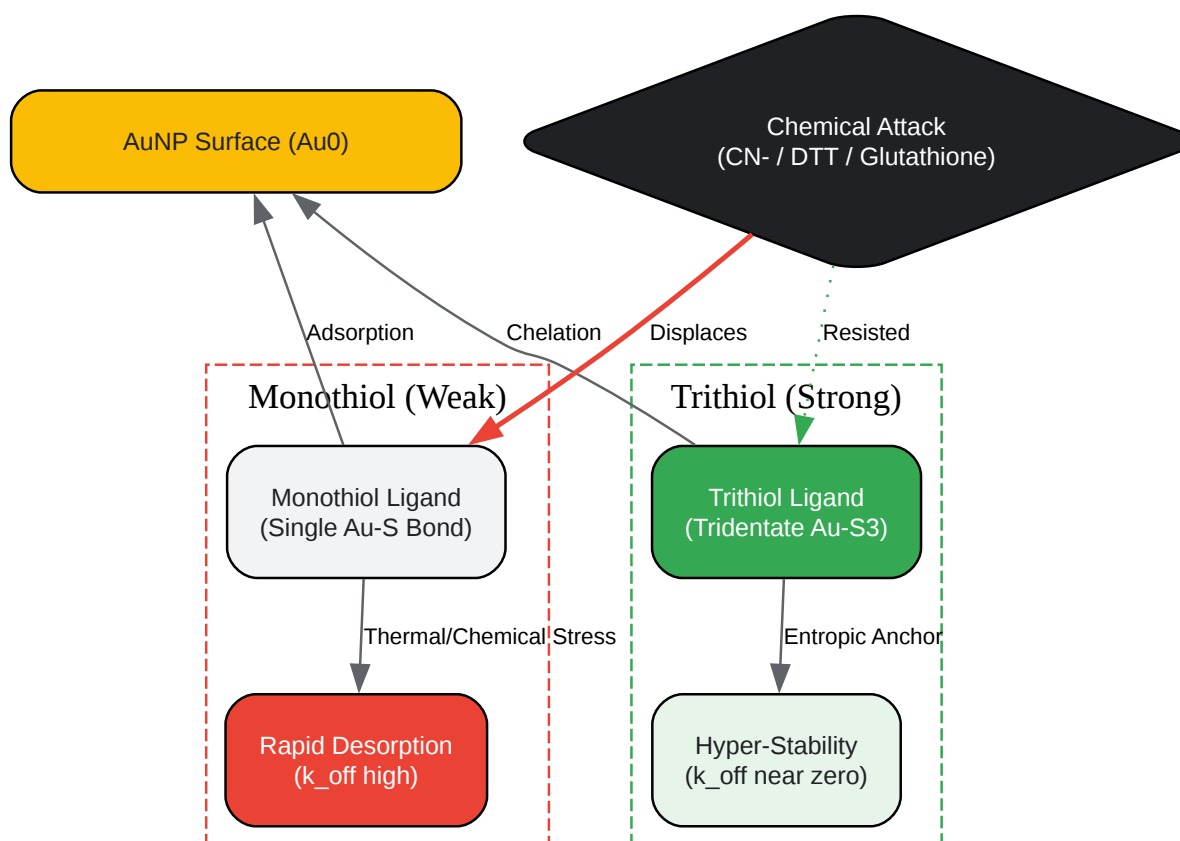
AuNP Surface (Au0)

Chemical Attack
(CN- / DTT / Glutathione)

Adsorption

Chelation

Displaces

Resisted

Monothiol (Weak)

Trithiol (Strong)

Monothiol Ligand
(Single Au-S Bond)

Trithiol Ligand
(Tridentate Au-S3)

Thermal/Chemical Stress

Entropic Anchor

Rapid Desorption
(k_off high)

Hyper-Stability
(k_off near zero)